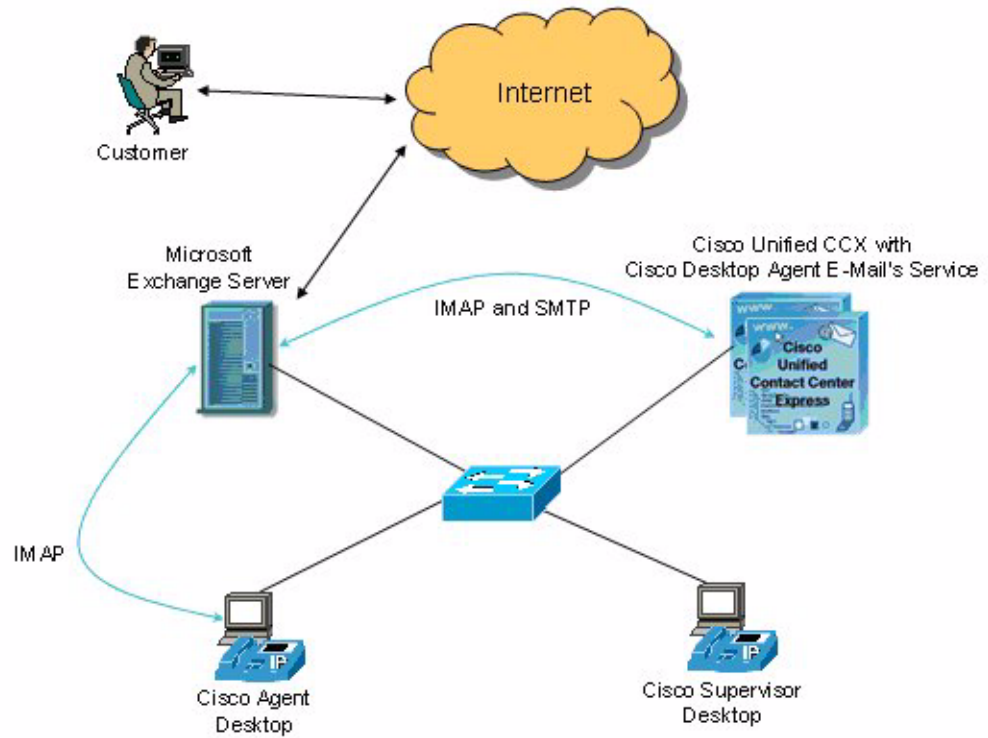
Internet

Customer

Microsoft Exchange Server

Cisco Unified CCX with Cisco Desktop Agent E-Mail's Service

IMAP and SMTP

www.

www.

Cisco Unified Contact Center Express

IMAP

IP

Cisco Agent Desktop

IP

Cisco Supervisor Desktop